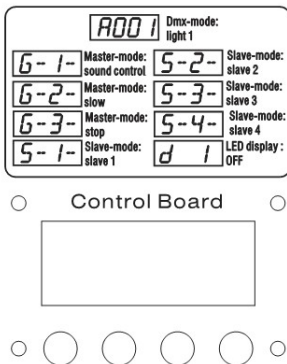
A001 Dmx-mode: light 1

G-1- Master-mode: sound control
S-2- Slave-mode: slave 2
G-2- Master-mode: slow
S-3- Slave-mode: slave 3
G-3- Master-mode: stop
S-4- Slave-mode: slave 4
S-1- Slave-mode: slave 1
d 1 LED display : OFF

Control Board